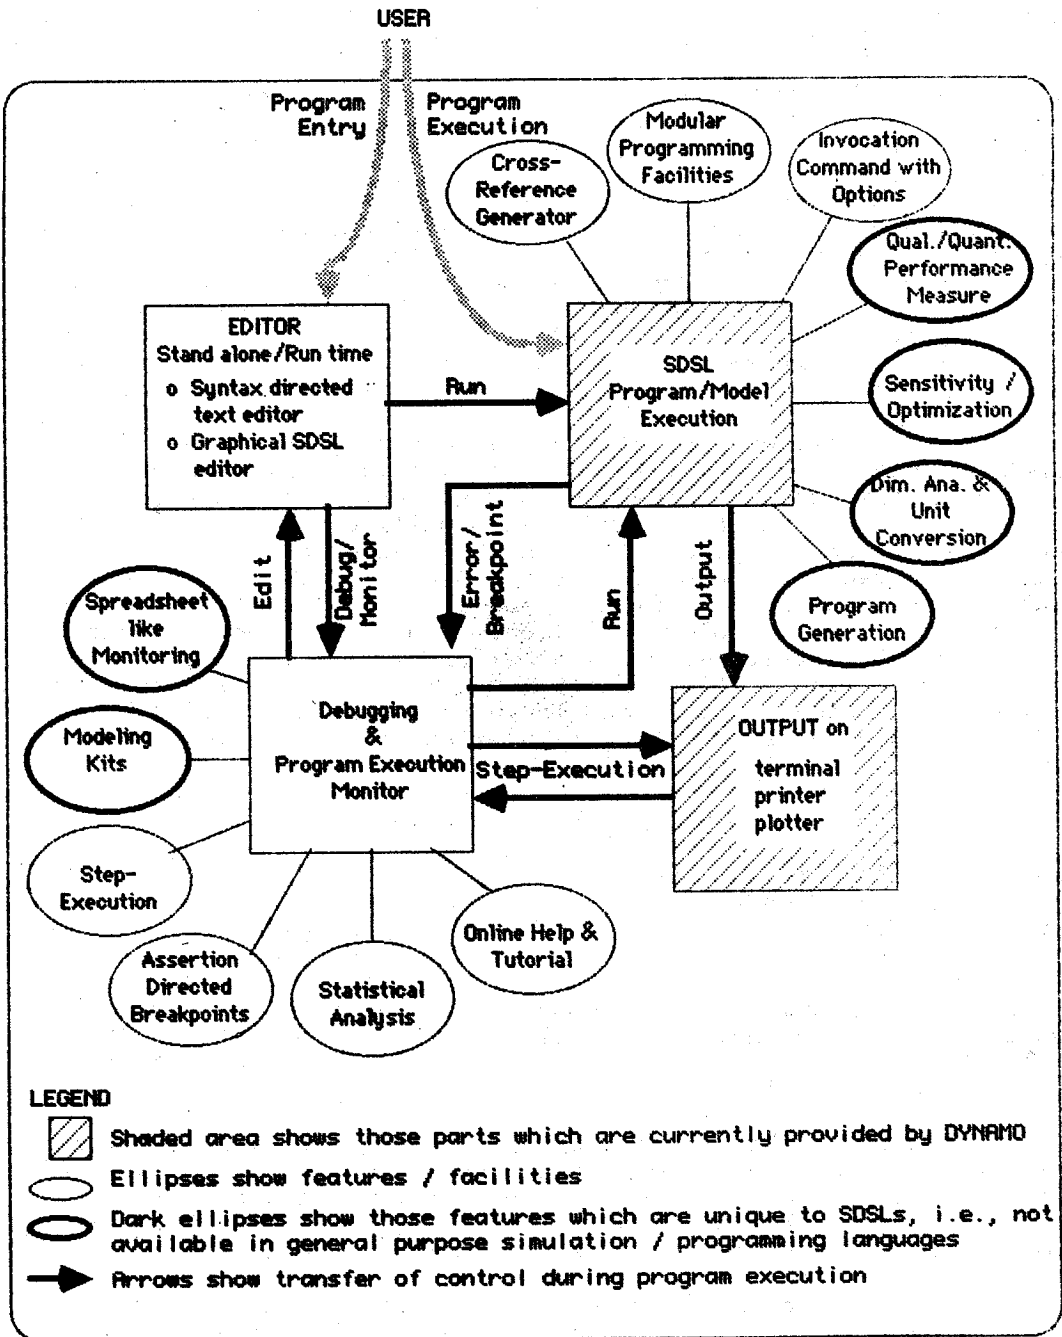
USER

Program Entry

Program Execution

Cross-Reference Generator

Modular Programming Facilities

Invocation Command with Options

Qual./Quant. Performance Measure

EDITOR
Stand alone/Run time
o Syntax directed text editor
o Graphical SDSL editor

Run

SDSL Program/Model Execution

Sensitivity / Optimization

Dim. Ana. & Unit Conversion

Edit

Debug/ Monitor

Error/ Breakpoint

Run

Output

Program Generation

Spreadsheet like Monitoring

Debugging & Program Execution Monitor

OUTPUT on
terminal
printer
plotter

Modeling Kits

Step-Execution

Step-Execution

Assertion Directed Breakpoints

Statistical Analysis

Online Help & Tutorial

LEGEND

Shaded area shows those parts which are currently provided by DYNAMO

Ellipses show features / facilities

Dark ellipses show those features which are unique to SDSLs, i.e., not available in general purpose simulation / programming languages

Arrows show transfer of control during program execution